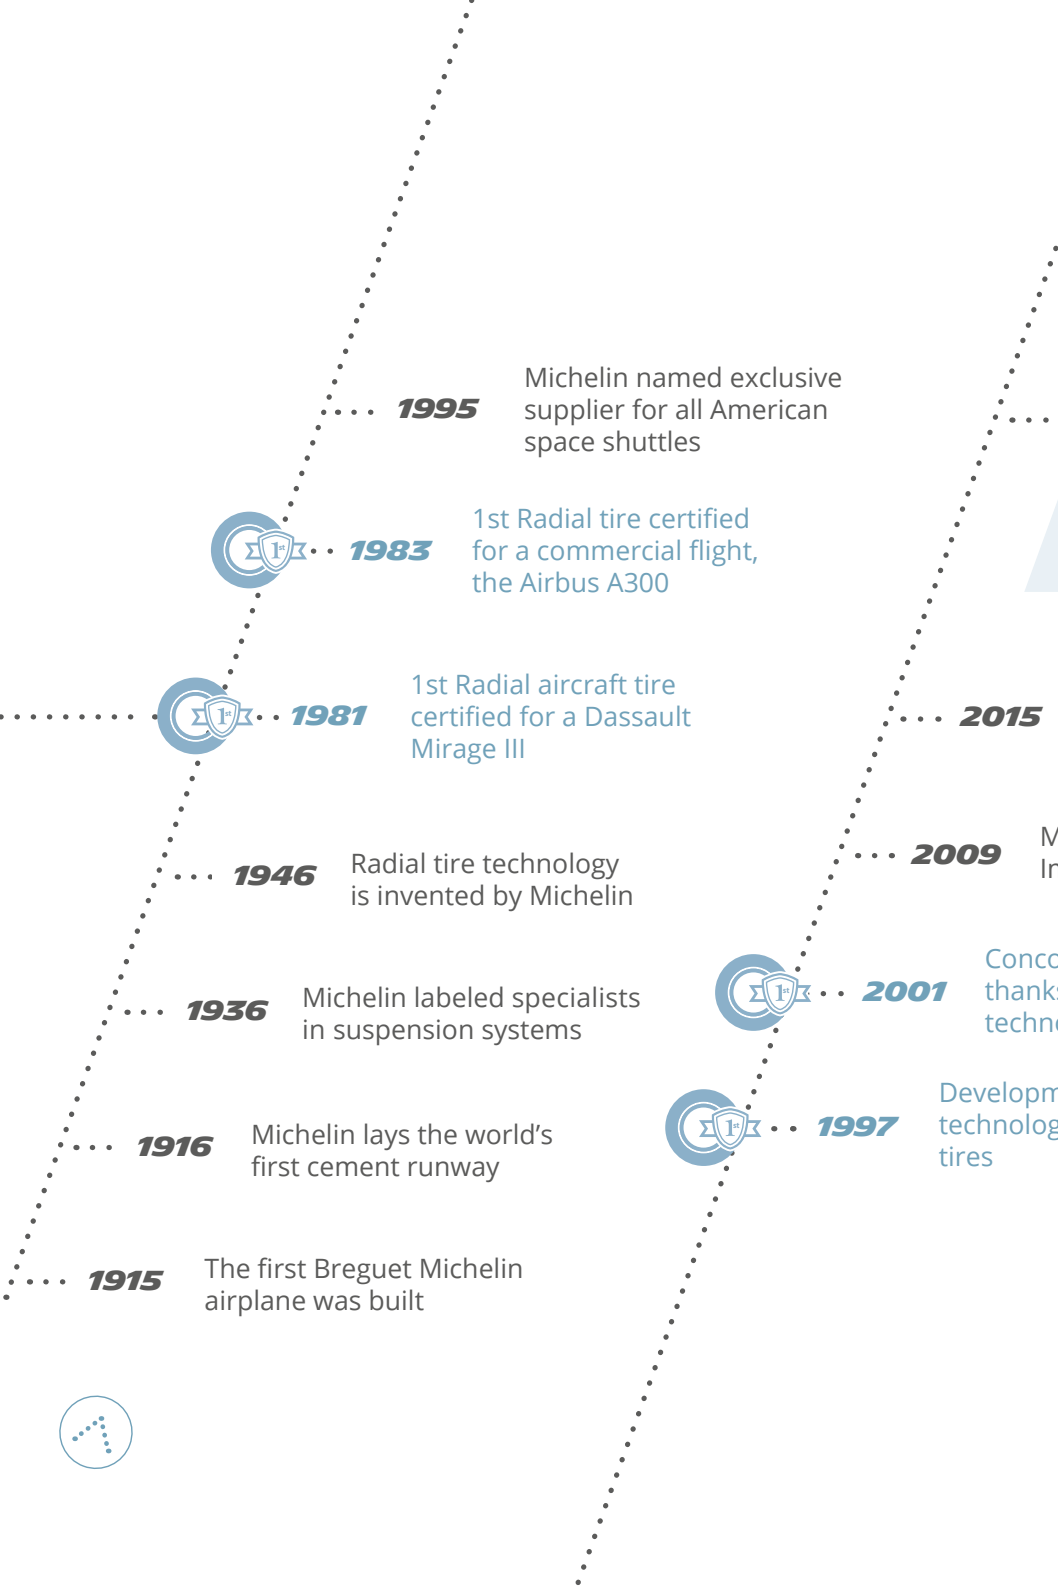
1995 Michelin named exclusive supplier for all American space shuttles

1st

1983 1st Radial tire certified for a commercial flight, the Airbus A300

1st

1981 1st Radial aircraft tire certified for a Dassault Mirage III

1946 Radial tire technology is invented by Michelin

1936 Michelin labeled specialists in suspension systems

1916 Michelin lays the world's first cement runway

1915 The first Breguet Michelin airplane was built

2015

2009 M In

1st

2001 Conc thank techn

1st

1997 Developm technolog tires